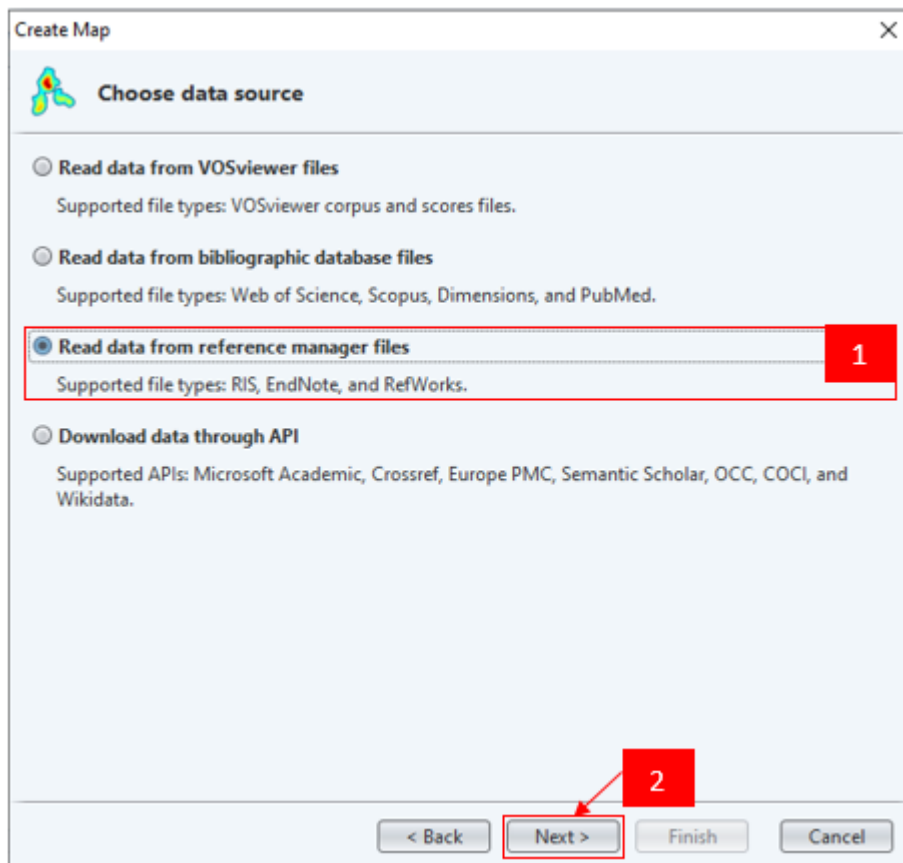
Create Map ×

Choose data source

Read data from VOSviewer files

Supported file types: VOSviewer corpus and scores files.

Read data from bibliographic database files

Supported file types: Web of Science, Scopus, Dimensions, and PubMed.

Read data from reference manager files

1

Supported file types: RIS, EndNote, and RefWorks.

Download data through API

Supported APIs: Microsoft Academic, Crossref, Europe PMC, Semantic Scholar, OCC, COCI, and Wikidata.

2

< Back Next > Finish Cancel